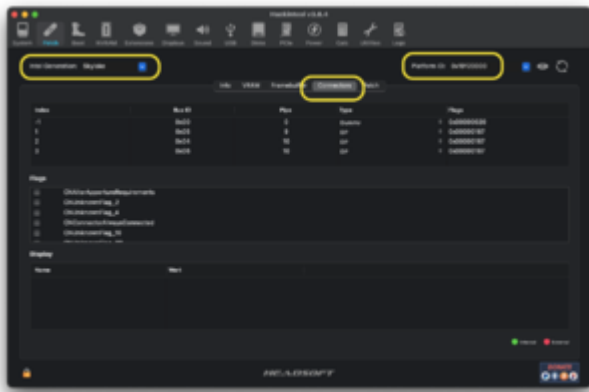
Hackintool v3.8.4

System Patch Boot Extended Extensions Displays Sound USB Disks PCIe Power Calc Utilities Logs

Intel Generation: Skylake

Platform ID: 0x19120000

Info VRAM Framebuffer Connectors Patch

| Index | BusID | Pipe | Type | Flags |
|---|---|---|---|---|
| -1 | 0x00 | 0 | Dummy | 0x00000020 |
| 1 | 0x05 | 9 | DP | 0x00000187 |
| 2 | 0x04 | 10 | DP | 0x00000187 |
| 3 | 0x06 | 10 | DP | 0x00000187 |

Flags

CNAddAsPortAdjustRequirements
CNUnknownFlag_2
CNUnknownFlag_4
CNConnectorAlwaysConnected
CNUnknownFlag_10
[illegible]

Display

| Name | Mask |
|---|---|
| | |

Internal External

HEADSOFT